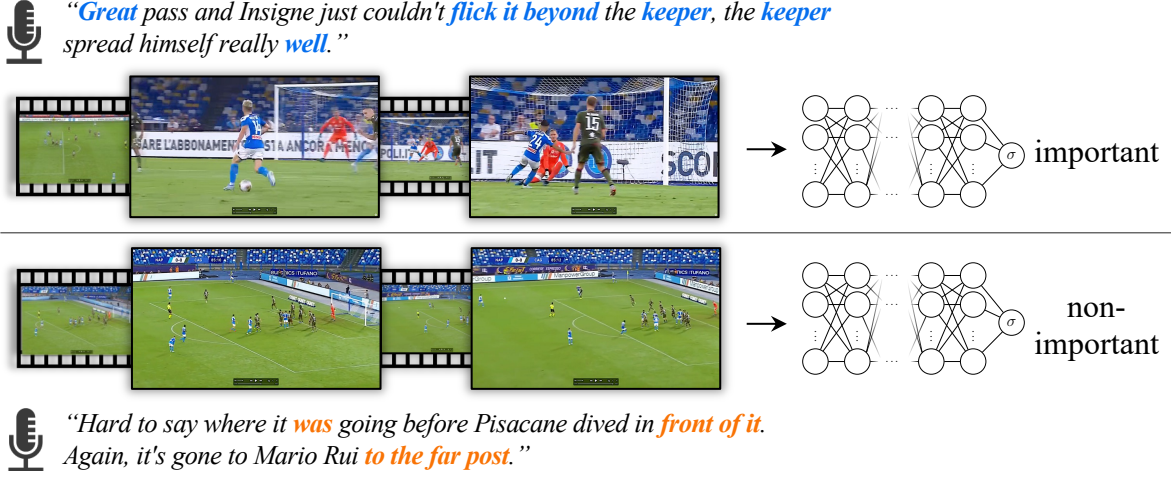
"Great pass and Insigne just couldn't flick it beyond the keeper, the keeper spread himself really well."

$\sigma$ important

$\sigma$ non-important

"Hard to say where it was going before Pisacane dived in front of it. Again, it's gone to Mario Rui to the far post."